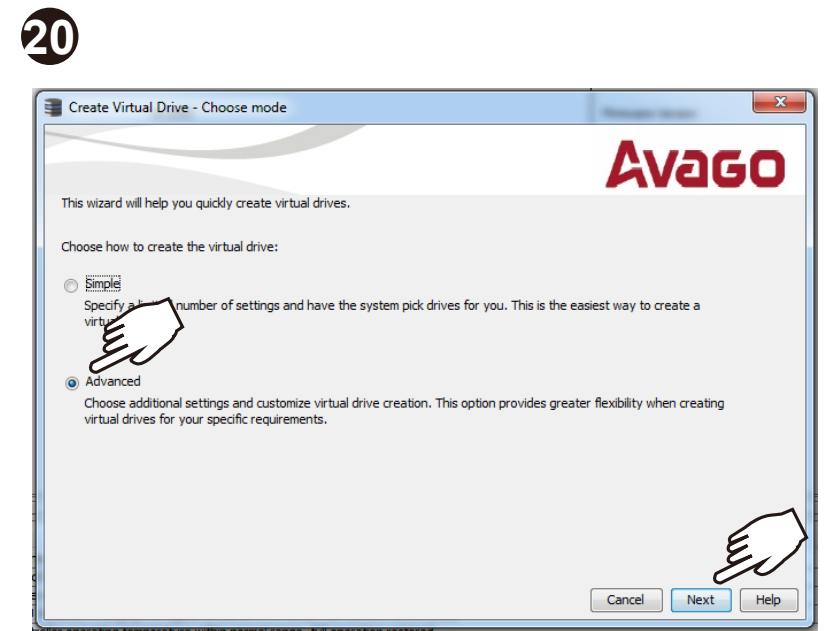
20

Create Virtual Drive - Choose mode

AVAGO

This wizard will help you quickly create virtual drives.

Choose how to create the virtual drive:

Simple

Specify a li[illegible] number of settings and have the system pick drives for you. This is the easiest way to create a virtu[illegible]

Advanced

Choose additional settings and customize virtual drive creation. This option provides greater flexibility when creating virtual drives for your specific requirements.

Cancel Next Help